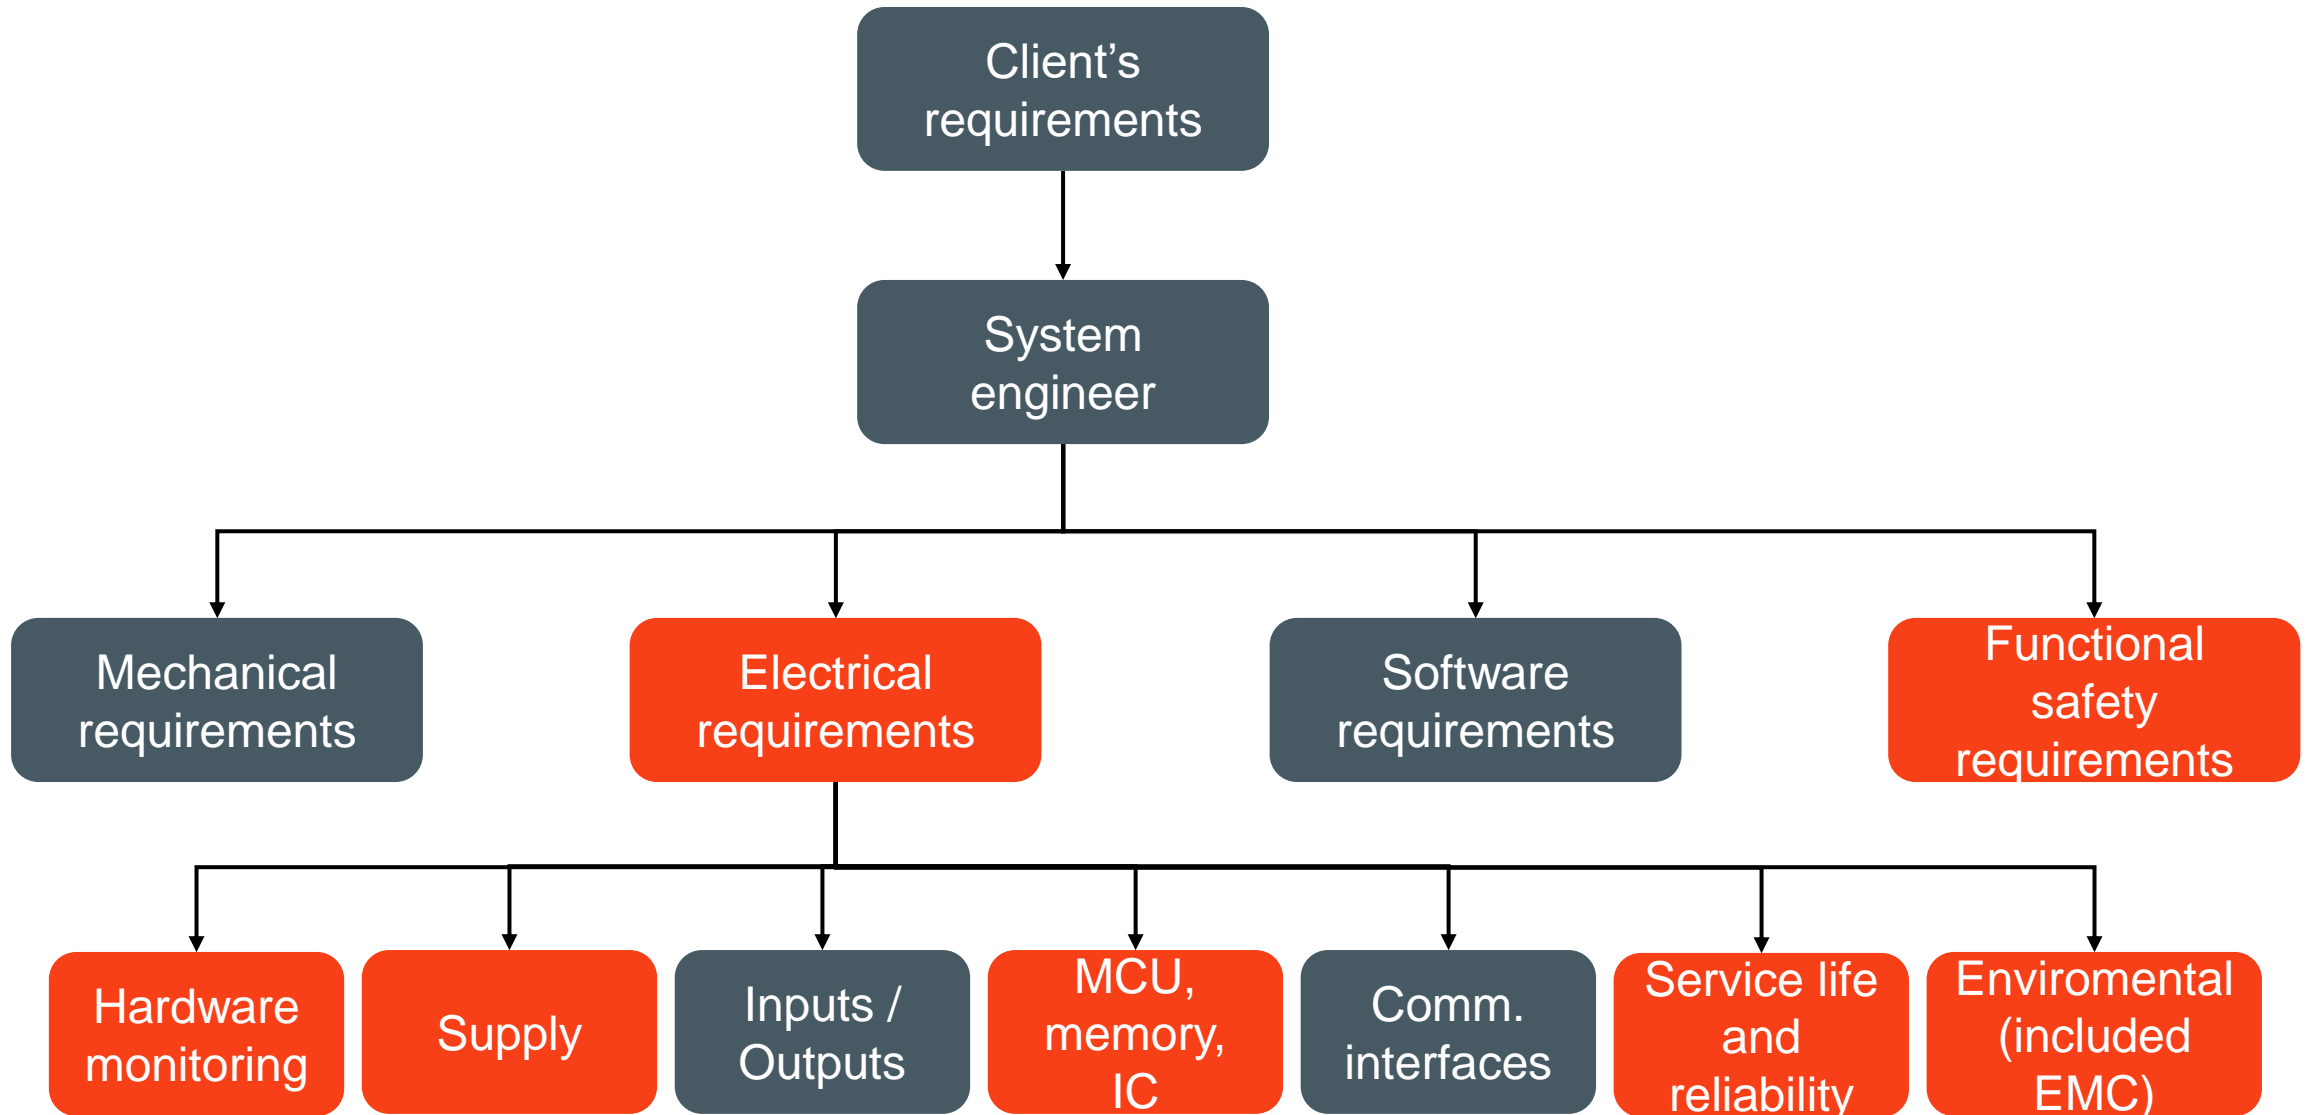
Client’s requirements

System engineer

Mechanical requirements

Electrical requirements

Software requirements

Functional safety requirements

Hardware monitoring

Supply

Inputs / Outputs

MCU, memory, IC

Comm. interfaces

Service life and reliability

Enviromental (included EMC)